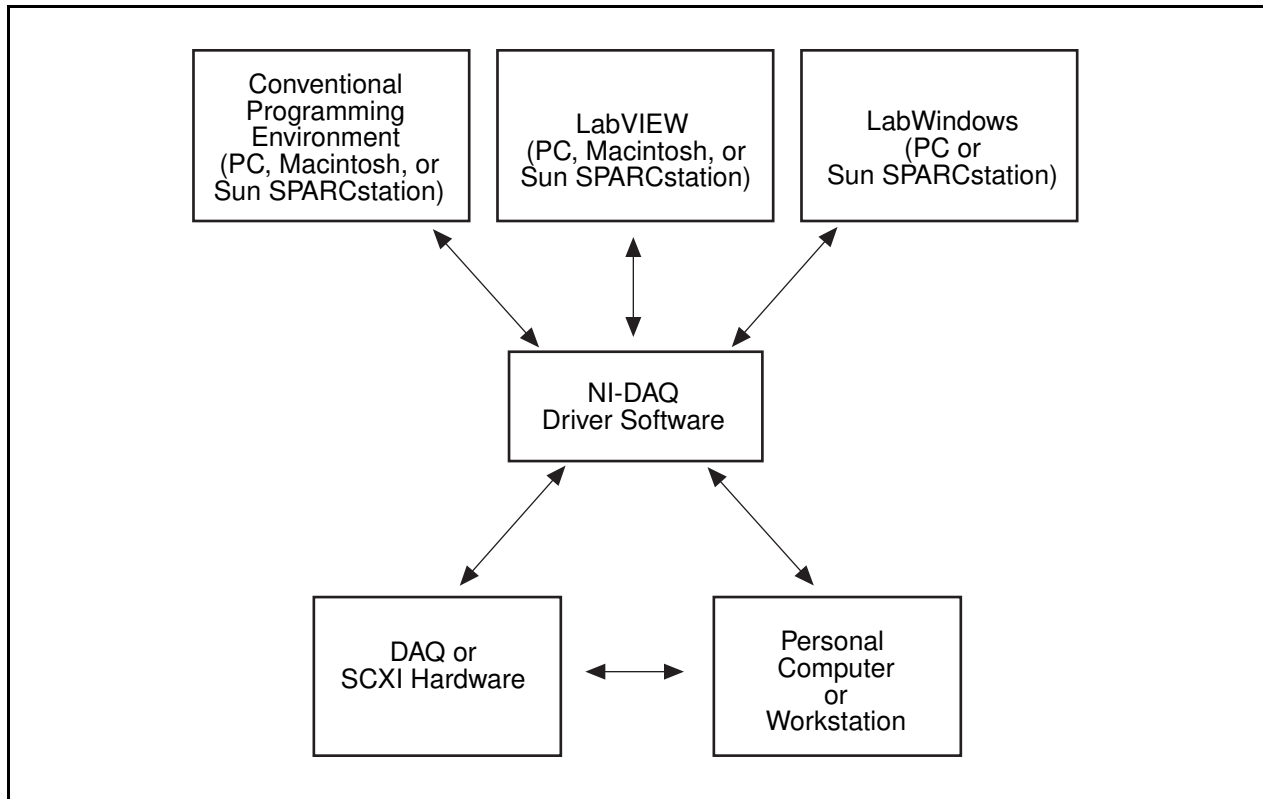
Conventional Programming Environment (PC, Macintosh, or Sun SPARCstation)

LabVIEW (PC, Macintosh, or Sun SPARCstation)

LabWindows (PC or Sun SPARCstation)

NI-DAQ Driver Software

DAQ or SCXI Hardware

Personal Computer or Workstation